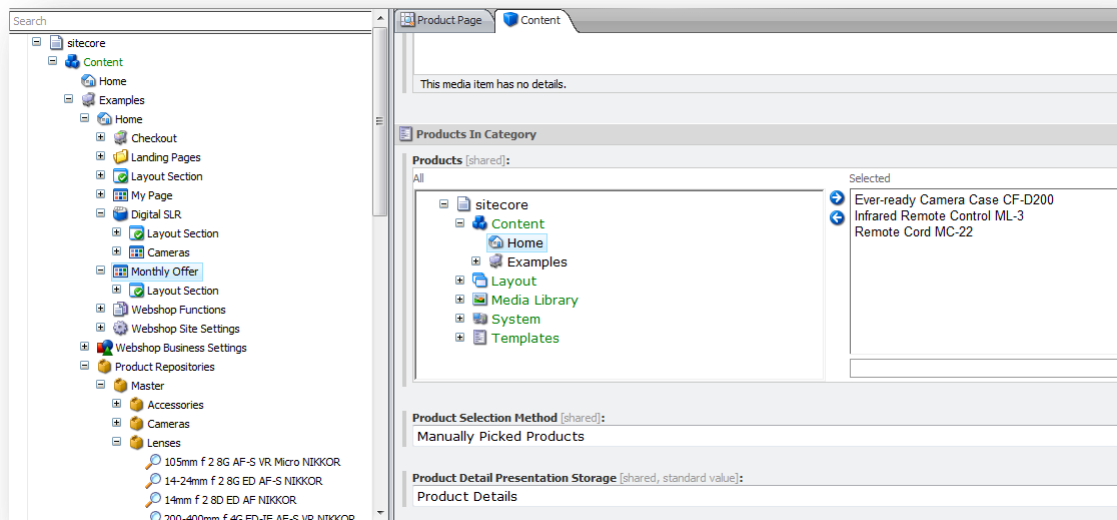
Search

sitecore
Content
Home
Examples
Home
Checkout
Landing Pages
Layout Section
My Page
Digital SLR
Layout Section
Cameras
Monthly Offer
Layout Section
Webshop Functions
Webshop Site Settings
Webshop Business Settings
Product Repositories
Master
Accessories
Cameras
Lenses
105mm f 2 8G AF-S VR Micro NIKKOR
14-24mm f 2 8G ED AF-S NIKKOR
14mm f 2 8D ED AF NIKKOR
200-400mm f 4G ED-IF AF-S VR NIKKOR

Product Page
Content

This media item has no details.

Products In Category

Products [shared]:

All

sitecore
Content
Home
Examples
Layout
Media Library
System
Templates

Selected

Ever-ready Camera Case CF-D200
Infrared Remote Control ML-3
Remote Cord MC-22

Product Selection Method [shared]:
Manually Picked Products

Product Detail Presentation Storage [shared, standard value]:
Product Details